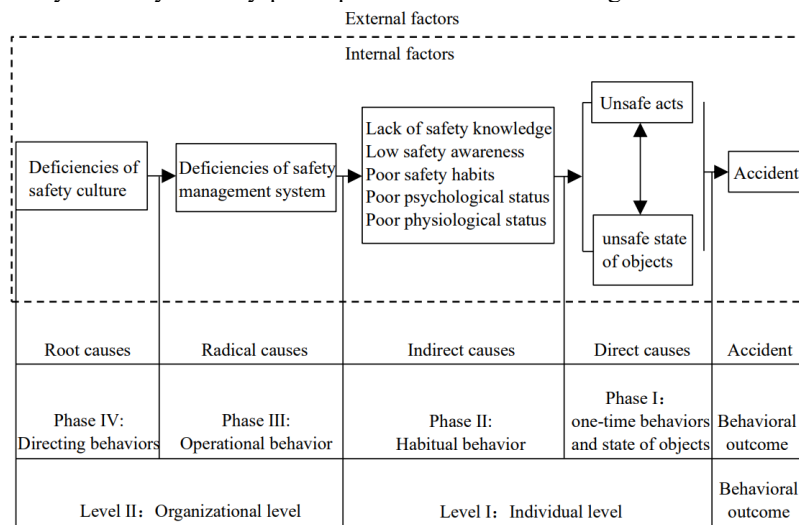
External factors

Internal factors

Deficiencies of safety culture

Deficiencies of safety management system

Lack of safety knowledge
Low safety awareness
Poor safety habits
Poor psychological status
Poor physiological status

Unsafe acts

unsafe state of objects

Acciden

Root causes | Radical causes | Indirect causes | Direct causes | Accident

Phase IV: Directing behaviors

Phase III: Operational behavior

Phase II: Habitual behavior

Phase I: one-time behaviors and state of objects

Behavioral outcome

Level II: Organizational level

Level I: Individual level

Behavioral outcome